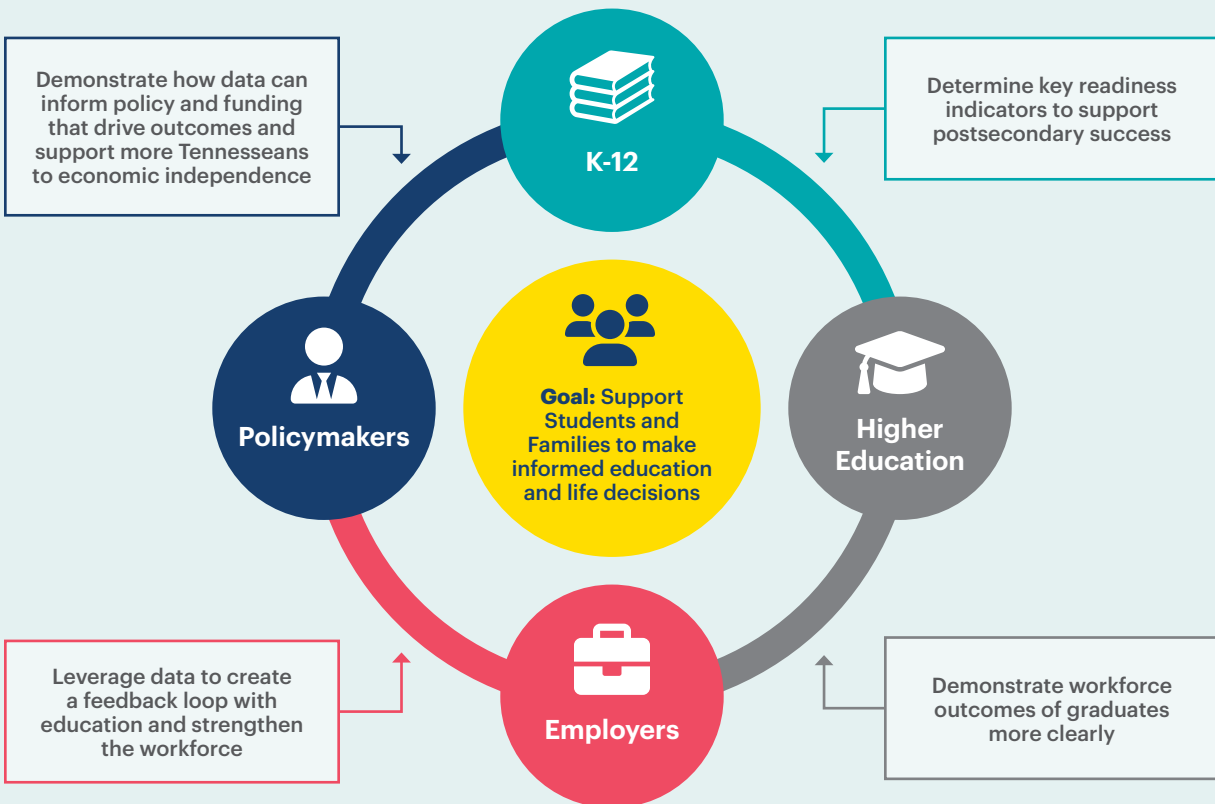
Demonstrate how data can inform policy and funding that drive outcomes and support more Tennesseans to economic independence

K-12

Determine key readiness indicators to support postsecondary success

Policymakers

Goal: Support Students and Families to make informed education and life decisions

Higher Education

Leverage data to create a feedback loop with education and strengthen the workforce

Employers

Demonstrate workforce outcomes of graduates more clearly